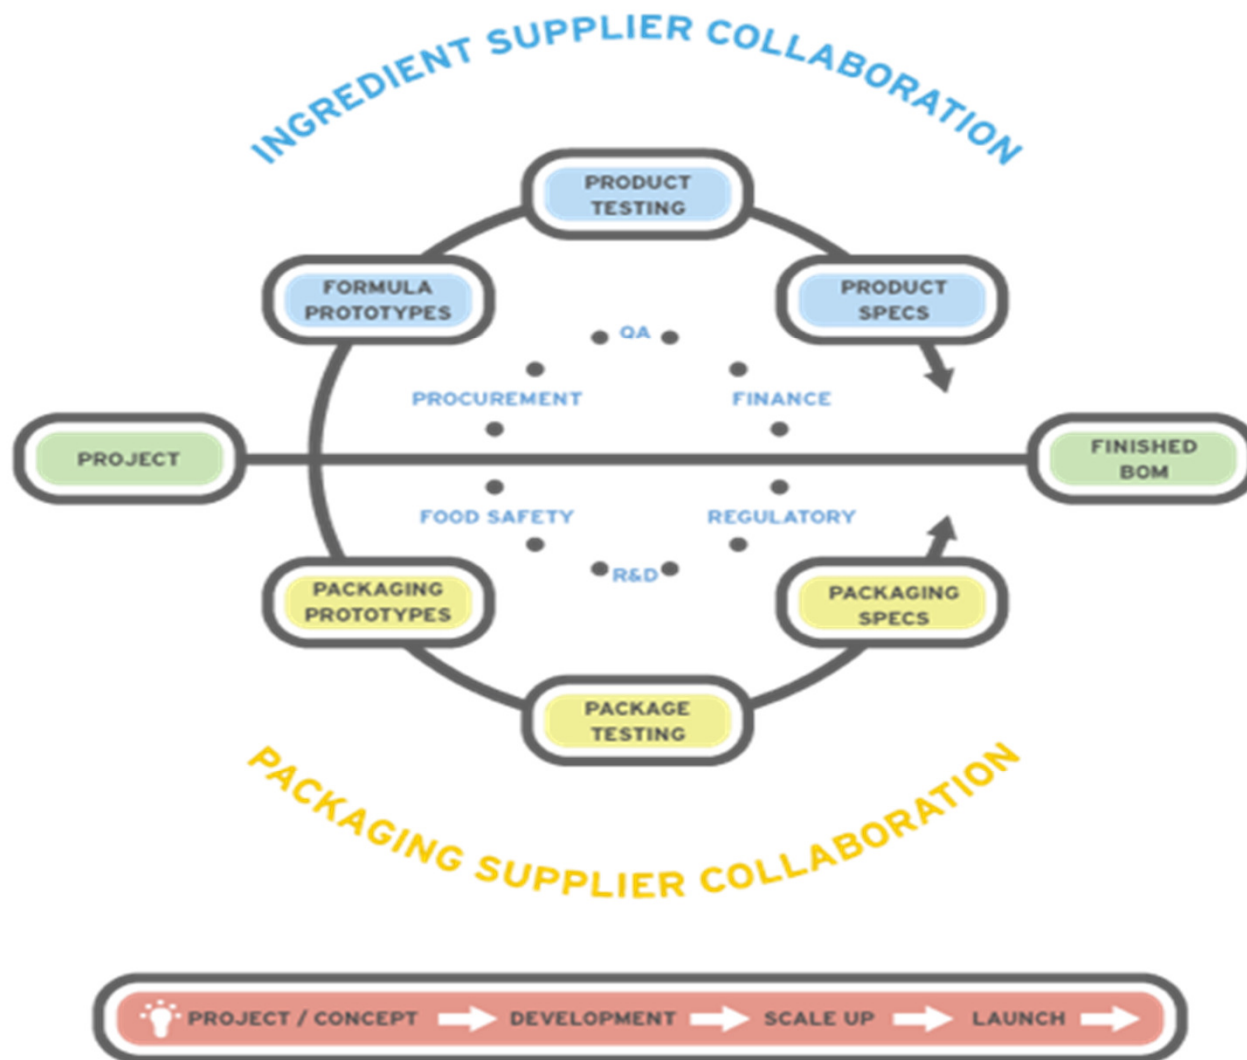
INGREDIENT SUPPLIER COLLABORATION

PRODUCT TESTING

FORMULA PROTOTYPES

PRODUCT SPECS

QA

PROCUREMENT

FINANCE

PROJECT

FINISHED BOM

FOOD SAFETY

REGULATORY

R&D

PACKAGING PROTOTYPES

PACKAGING SPECS

PACKAGE TESTING

PACKAGING SUPPLIER COLLABORATION

PROJECT / CONCEPT → DEVELOPMENT → SCALE UP → LAUNCH →